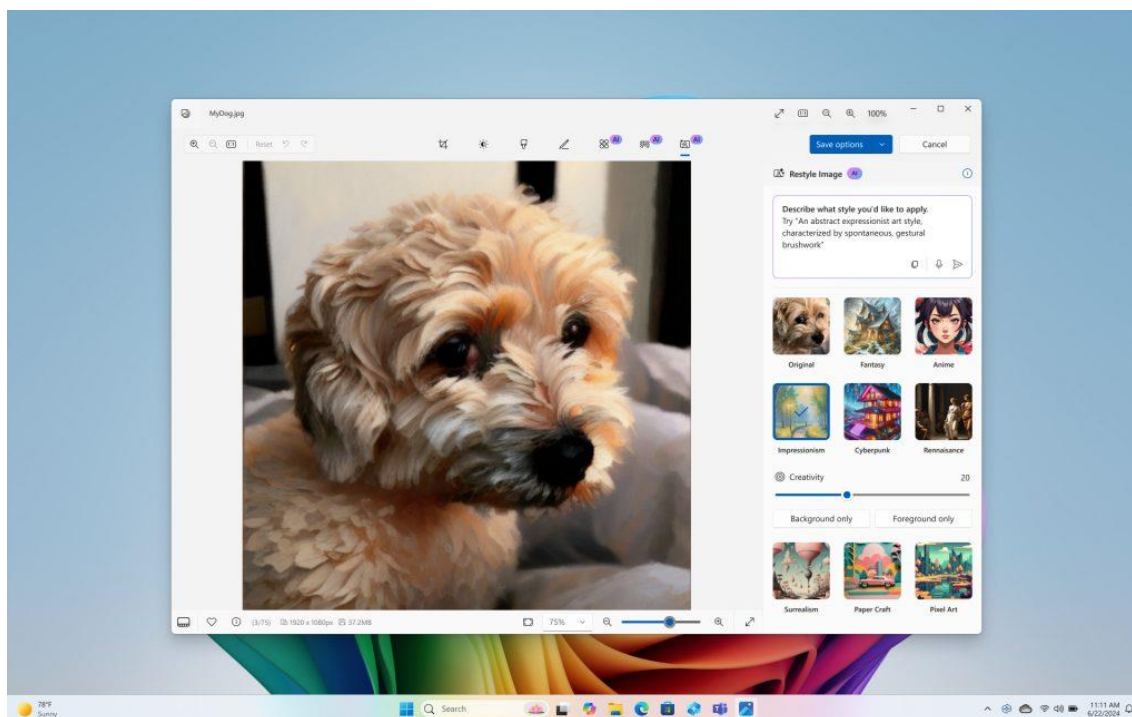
MyDog.jpg

100%

Reset

AI AI AI

Save options

Cancel

Restyle Image AI

Describe what style you'd like to apply.
Try "An abstract expressionist art style, characterized by spontaneous, gestural brushwork"

Original

Fantasy

Anime

Impressionism

Cyberpunk

Rennaisance

Creativity

20

Background only

Foreground only

Surrealism

Paper Craft

Pixel Art

(3/75) 1920 x 1080px 37.2MB

75%

78°F
Sunny

Search

11:11 AM
6/22/2024